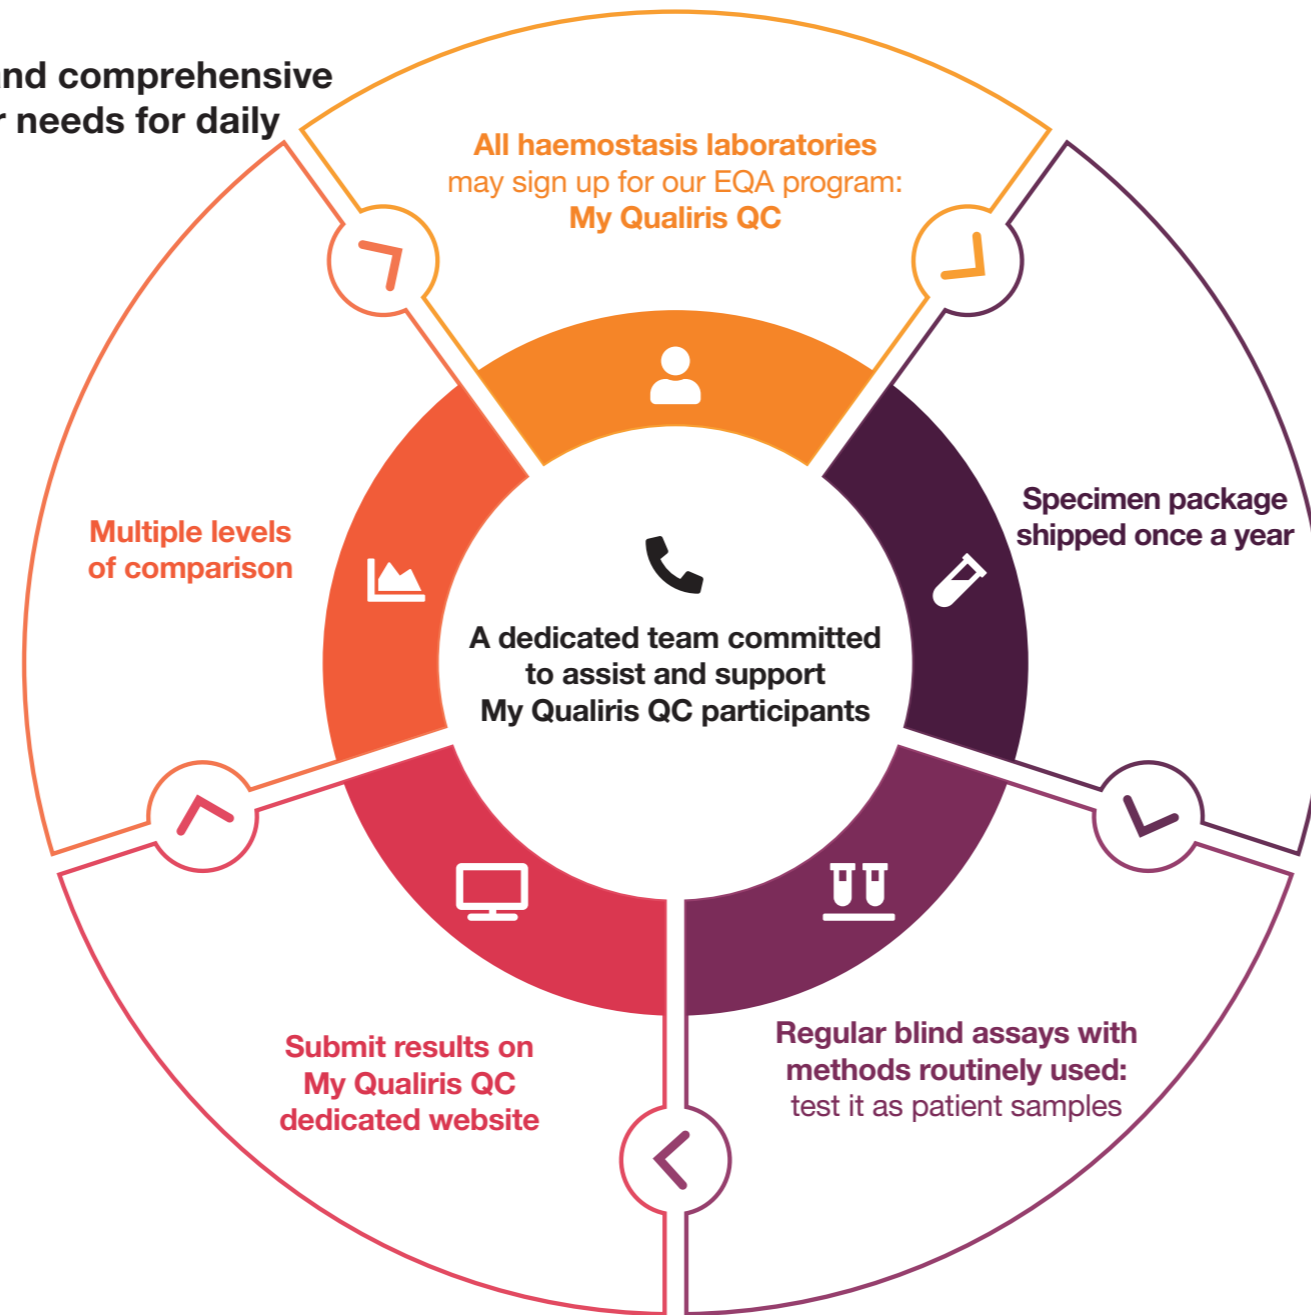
nd comprehensive
r needs for daily

All haemostasis laboratories may sign up for our EQA program: My Qualiris QC

Specimen package shipped once a year

Regular blind assays with methods routinely used: test it as patient samples

Submit results on My Qualiris QC dedicated website

Multiple levels of comparison

A dedicated team committed to assist and support My Qualiris QC participants